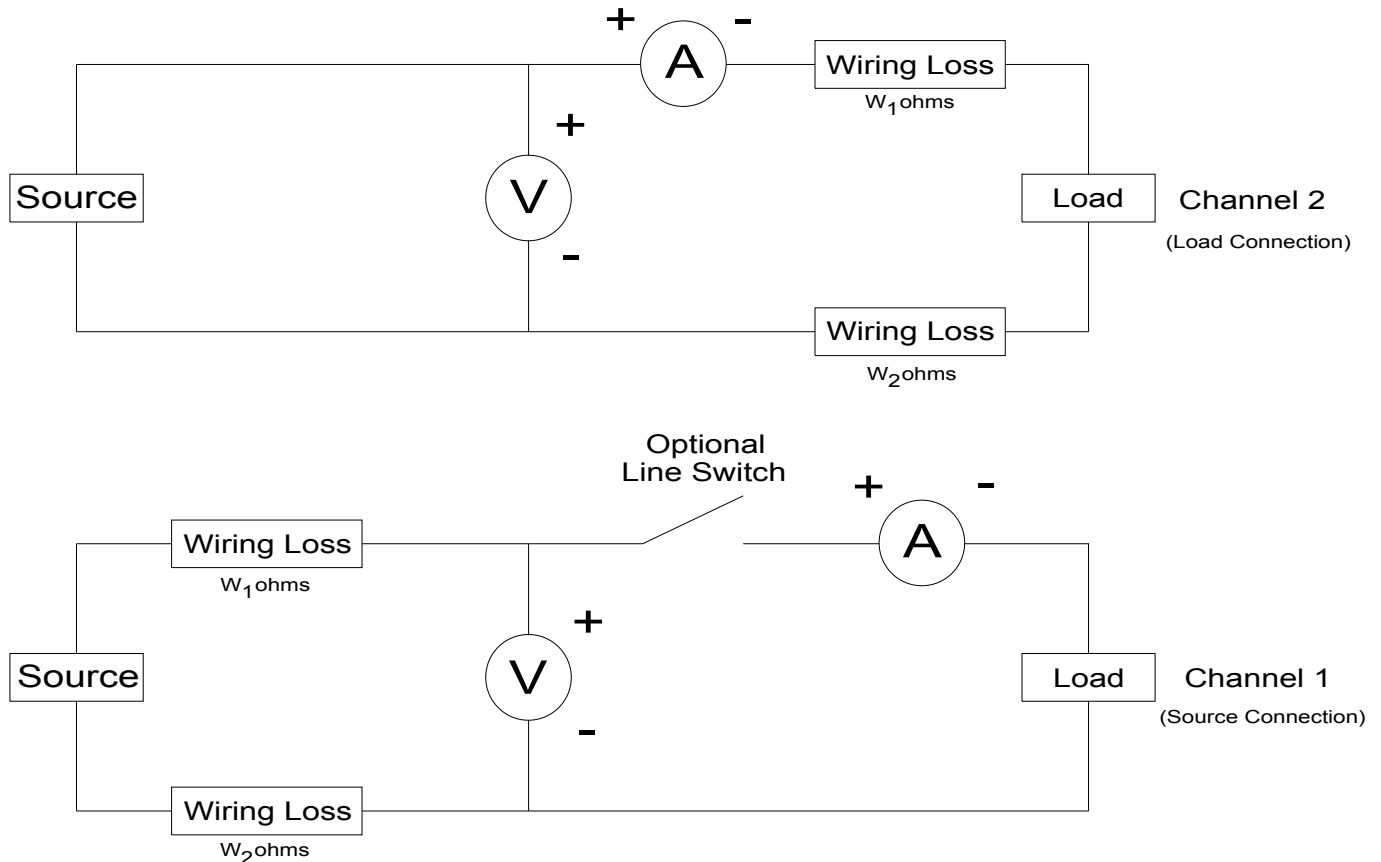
+ A -

Wiring Loss

$W_1$ohms

+

Source

V

Load

Channel 2

(Load Connection)

-

Wiring Loss

$W_2$ohms

Optional Line Switch

+ A -

Wiring Loss

$W_1$ohms

+

Source

V

Load

Channel 1

(Source Connection)

-

Wiring Loss

$W_2$ohms